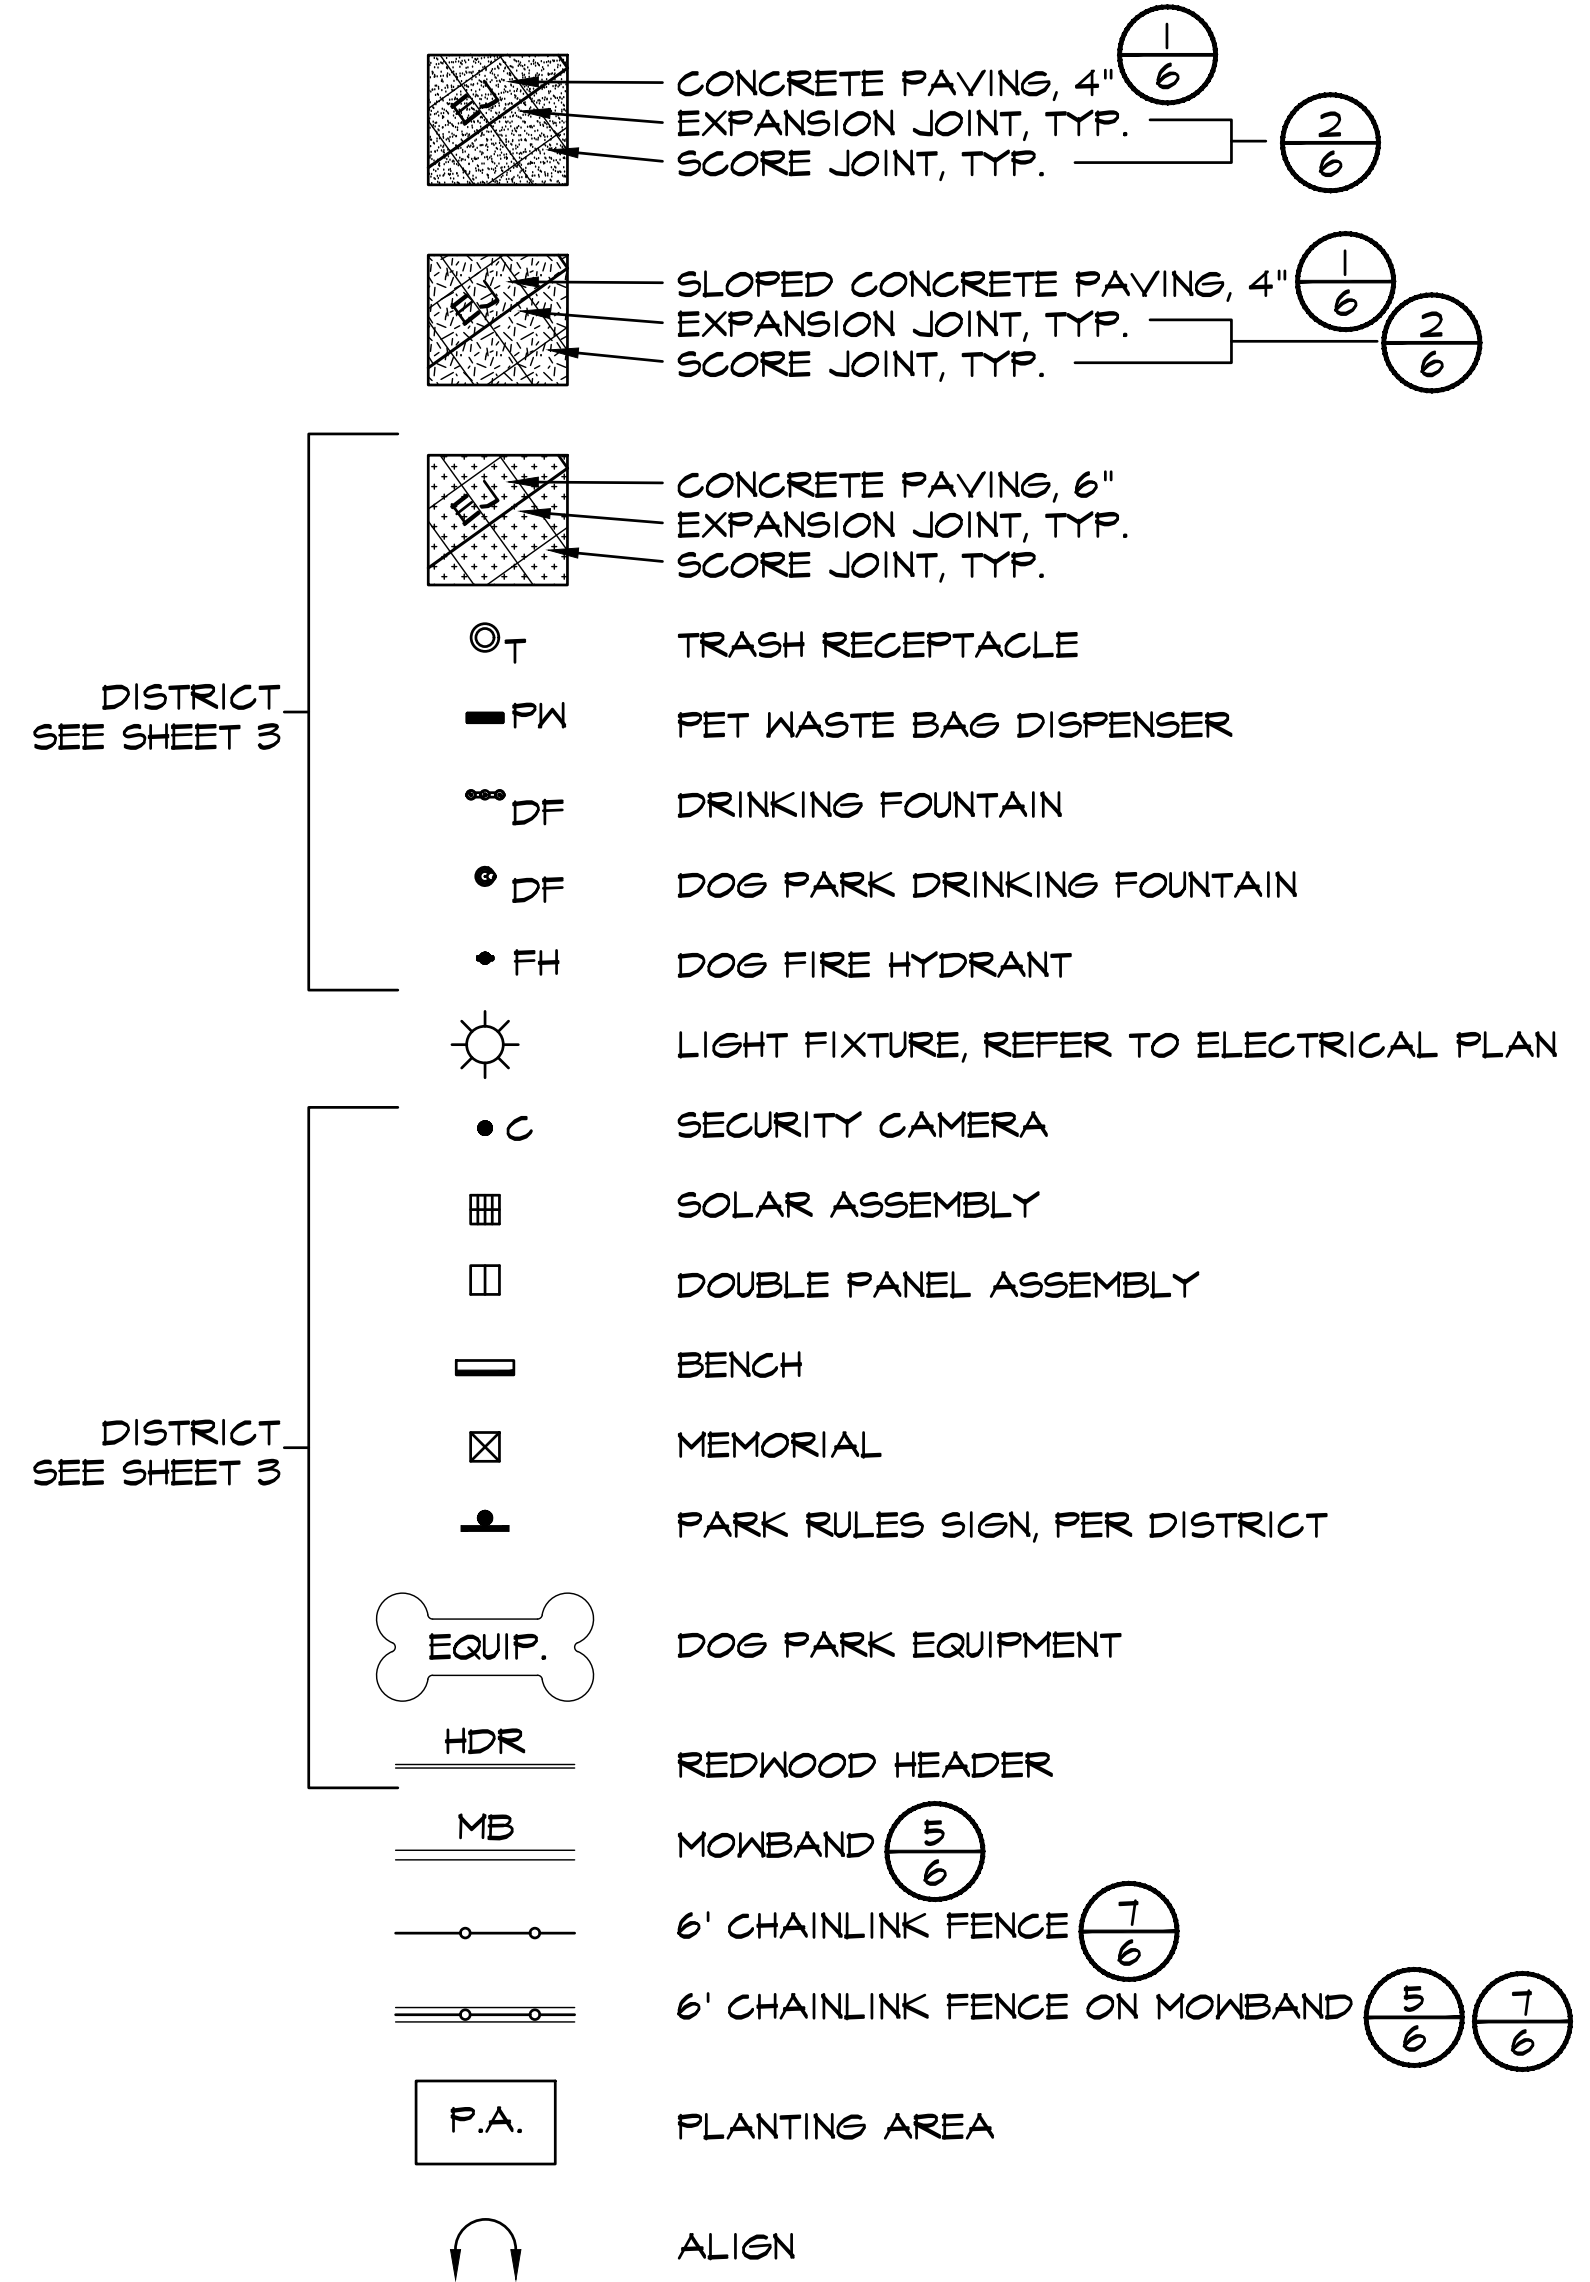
EJ

CONCRETE PAVING, 4" $\frac{1}{6}$
EXPANSION JOINT, TYP.
SCORE JOINT, TYP. $\frac{2}{6}$

EJ

SLOPED CONCRETE PAVING, 4" $\frac{1}{6}$
EXPANSION JOINT, TYP.
SCORE JOINT, TYP. $\frac{2}{6}$

DISTRICT
SEE SHEET 3

EJ

CONCRETE PAVING, 6"
EXPANSION JOINT, TYP.
SCORE JOINT, TYP.

T TRASH RECEPTACLE

PW PET WASTE BAG DISPENSER

DF DRINKING FOUNTAIN

DF DOG PARK DRINKING FOUNTAIN

FH DOG FIRE HYDRANT

LIGHT FIXTURE, REFER TO ELECTRICAL PLAN

DISTRICT
SEE SHEET 3

C SECURITY CAMERA

SOLAR ASSEMBLY

DOUBLE PANEL ASSEMBLY

BENCH

MEMORIAL

PARK RULES SIGN, PER DISTRICT

EQUIP. DOG PARK EQUIPMENT

HDR REDWOOD HEADER

MB MOWBAND $\frac{5}{6}$

6' CHAINLINK FENCE $\frac{7}{6}$

6' CHAINLINK FENCE ON MOWBAND $\frac{5}{6}$ $\frac{7}{6}$

P.A. PLANTING AREA

ALIGN